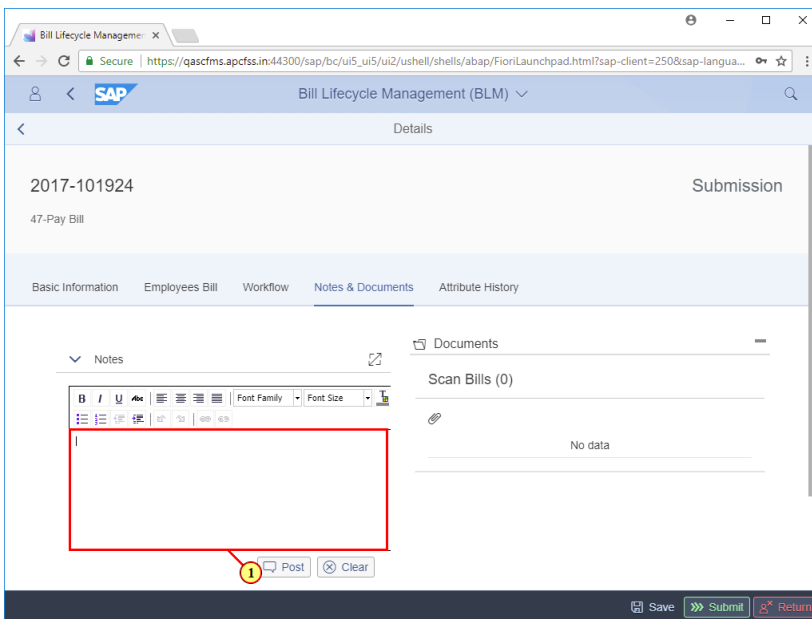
Bill Lifecycle Managemen ×

Secure | https://qascfms.apcfss.in:44300/sap/bc/ui5_ui5/ui2/ushell/shells/abap/FioriLaunchpad.html?sap-client=250&sap-langua...

SAP

Bill Lifecycle Management (BLM)

Details

2017-101924

47-Pay Bill

Submission

Basic Information

Employees Bill

Workflow

Notes & Documents

Attribute History

Notes

B I U Abc

Font Family

Font Size

Documents

Scan Bills (0)

No data

1

Post

Clear

Save

Submit

Return